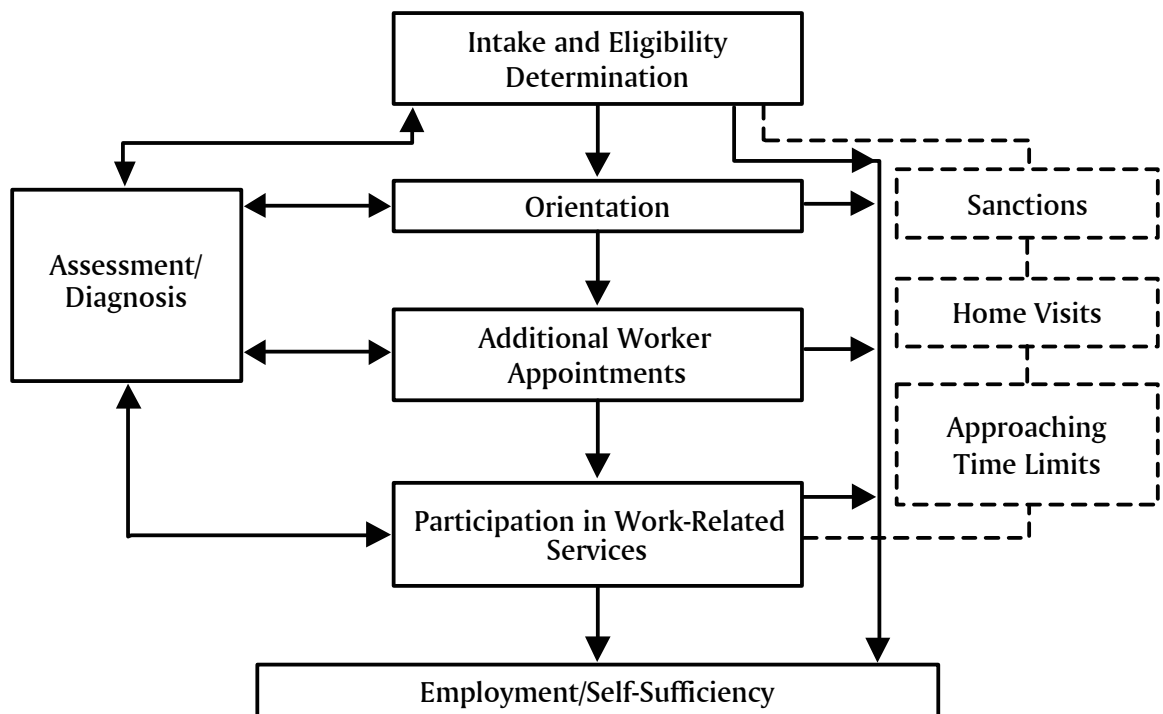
Intake and Eligibility Determination

Assessment/ Diagnosis

Orientation

Additional Worker Appointments

Participation in Work-Related Services

Sanctions

Home Visits

Approaching Time Limits

Employment/Self-Sufficiency